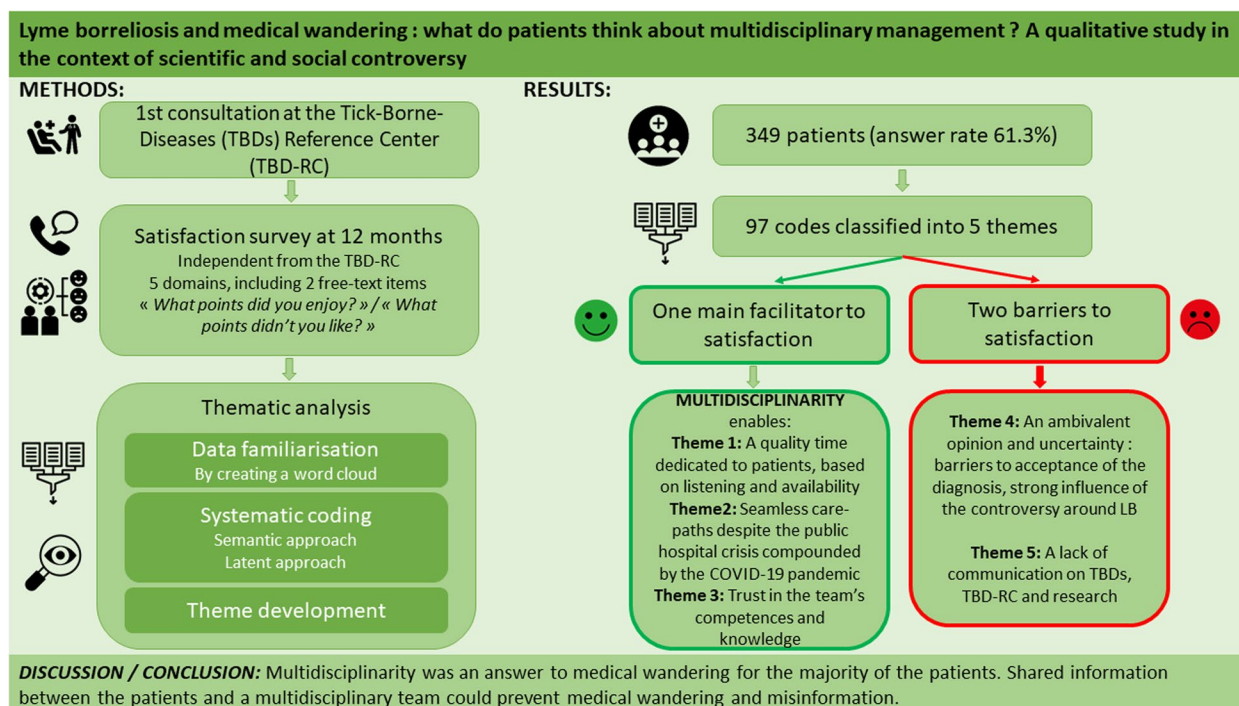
Lyme borreliosis and medical wandering : what do patients think about multidisciplinary management ? A qualitative study in the context of scientific and social controversy

METHODS:

1st consultation at the Tick-Borne-Diseases (TBDs) Reference Center (TBD-RC)

Satisfaction survey at 12 months
Independent from the TBD-RC
5 domains, including 2 free-text items
« What points did you enjoy? » / « What points didn't you like? »

Thematic analysis

Data familiarisation
By creating a word cloud

Systematic coding
Semantic approach
Latent approach

Theme development

RESULTS:

349 patients (answer rate 61.3%)

97 codes classified into 5 themes

One main facilitator to satisfaction

Two barriers to satisfaction

MULTIDISCIPLINARITY enables:
Theme 1: A quality time dedicated to patients, based on listening and availability
Theme2: Seamless care-paths despite the public hospital crisis compounded by the COVID-19 pandemic
Theme 3: Trust in the team's competences and knowledge

Theme 4: An ambivalent opinion and uncertainty : barriers to acceptance of the diagnosis, strong influence of the controversy around LB

Theme 5: A lack of communication on TBDs, TBD-RC and research

DISCUSSION / CONCLUSION: Multidisciplinarity was an answer to medical wandering for the majority of the patients. Shared information between the patients and a multidisciplinary team could prevent medical wandering and misinformation.